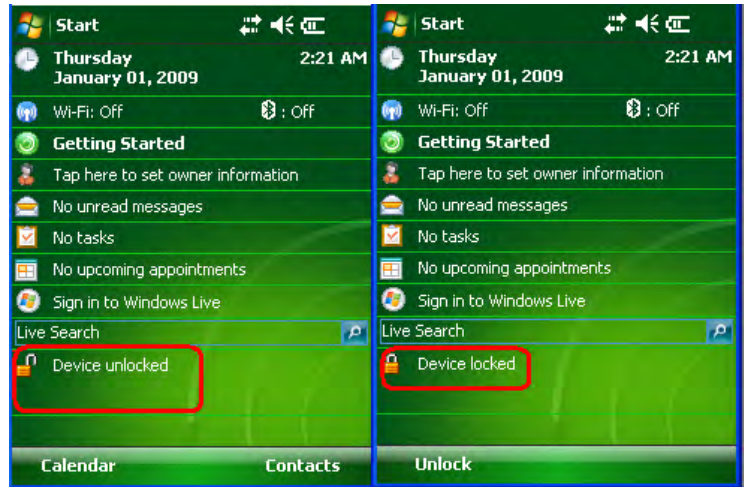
Start
Thursday
January 01, 2009
2:21 AM
Wi-Fi: Off
: Off
Getting Started
Tap here to set owner information
No unread messages
No tasks
No upcoming appointments
Sign in to Windows Live
Live Search
Device unlocked
Calendar
Contacts

Start
Thursday
January 01, 2009
2:21 AM
Wi-Fi: Off
: Off
Getting Started
Tap here to set owner information
No unread messages
No tasks
No upcoming appointments
Sign in to Windows Live
Live Search
Device locked
Unlock